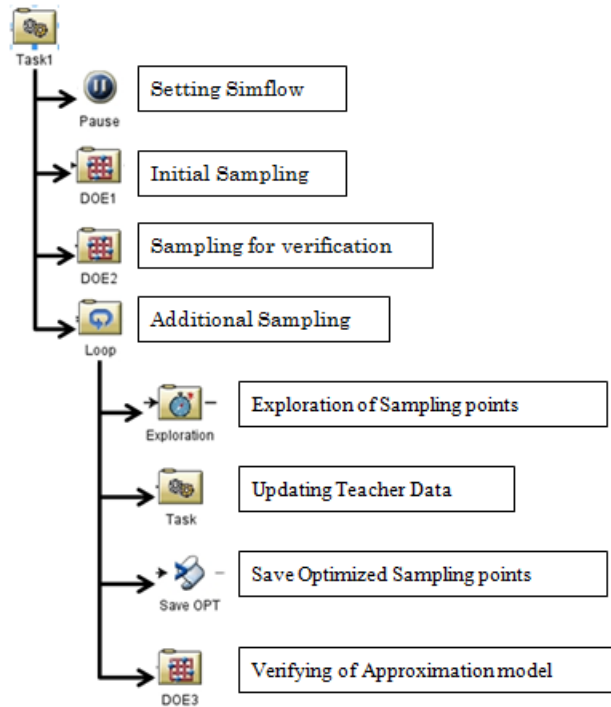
Task1

Pause

Setting Simflow

DOE1

Initial Sampling

DOE2

Sampling for verification

Loop

Additional Sampling

Exploration

Exploration of Sampling points

Task

Updating Teacher Data

Save OPT

Save Optimized Sampling points

DOE3

Verifying of Approximation model